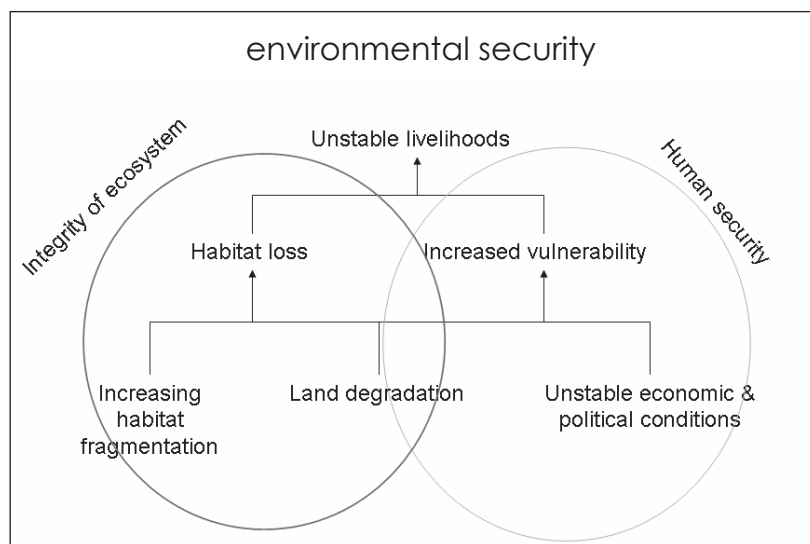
environmental security

Integrity of ecosystem

Human security

Unstable livelihoods

Habitat loss

Increased vulnerability

Increasing habitat fragmentation

Land degradation

Unstable economic & political conditions